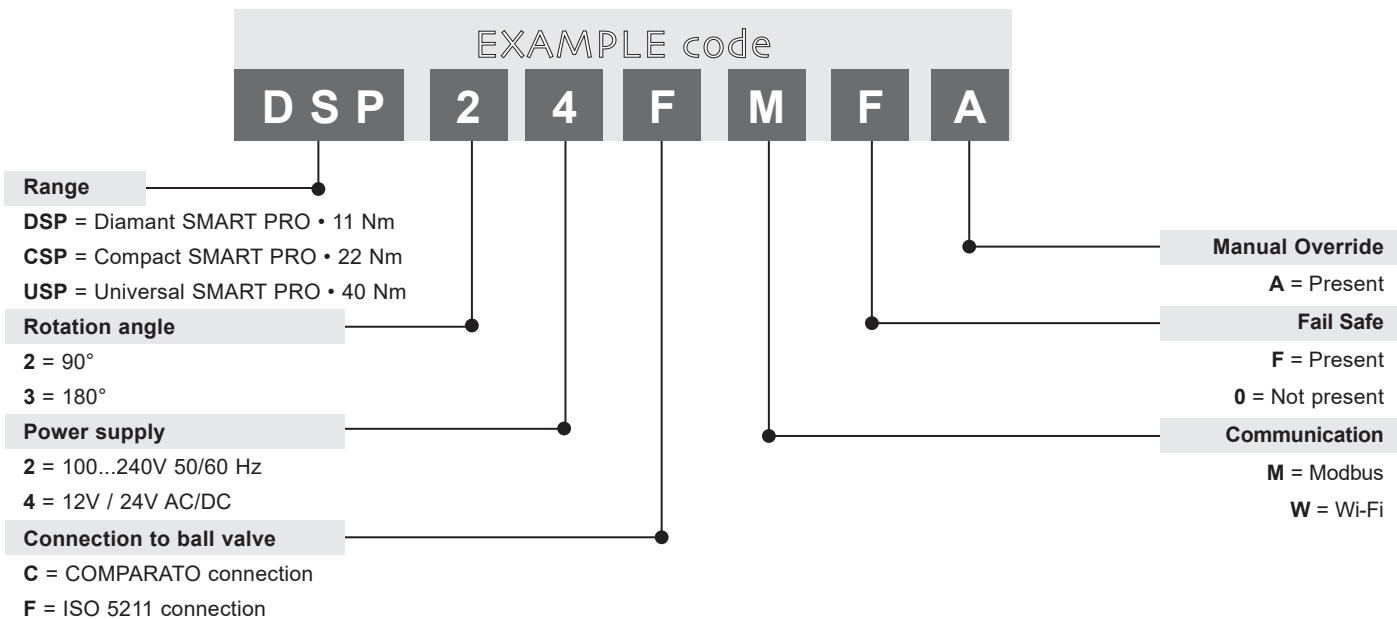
EXAMPLE code

DSP 2 4 F M F A

Range

DSP = Diamant SMART PRO • 11 Nm

CSP = Compact SMART PRO • 22 Nm

USP = Universal SMART PRO • 40 Nm

Rotation angle

2 = 90°

3 = 180°

Power supply

2 = 100...240V 50/60 Hz

4 = 12V / 24V AC/DC

Connection to ball valve

C = COMPARATO connection

F = ISO 5211 connection

Manual Override

A = Present

Fail Safe

F = Present

0 = Not present

Communication

M = Modbus

W = Wi-Fi